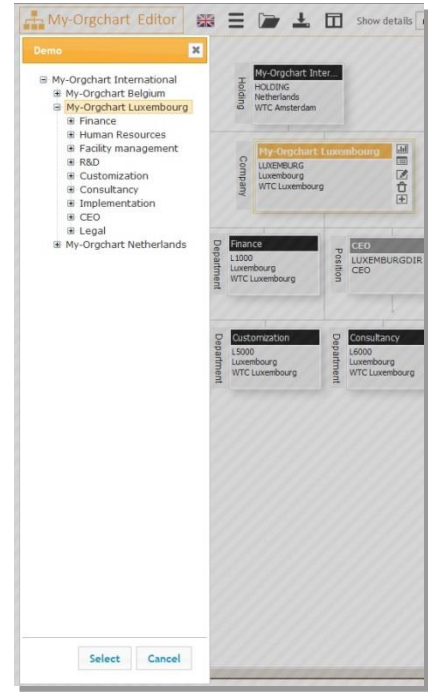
My-Orgchart Editor

Show details

Demo

My-Orgchart International
My-Orgchart Belgium
My-Orgchart Luxembourg
Finance
Human Resources
Facility management
R&D
Customization
Consultancy
Implementation
CEO
Legal
My-Orgchart Netherlands

Select Cancel

Holding
My-Orgchart Inter...
HOLDING
Netherlands
WTC Amsterdam

Company
My-Orgchart Luxembourg
LUXEMBURG
Luxembourg
WTC Luxembourg

Department
Finance
L1000
Luxembourg
WTC Luxembourg

Position
CEO
LUXEMBURGDIR
CEO

Department
Customization
L5000
Luxembourg
WTC Luxembourg

Department
Consultancy
L6000
Luxembourg
WTC Luxembourg